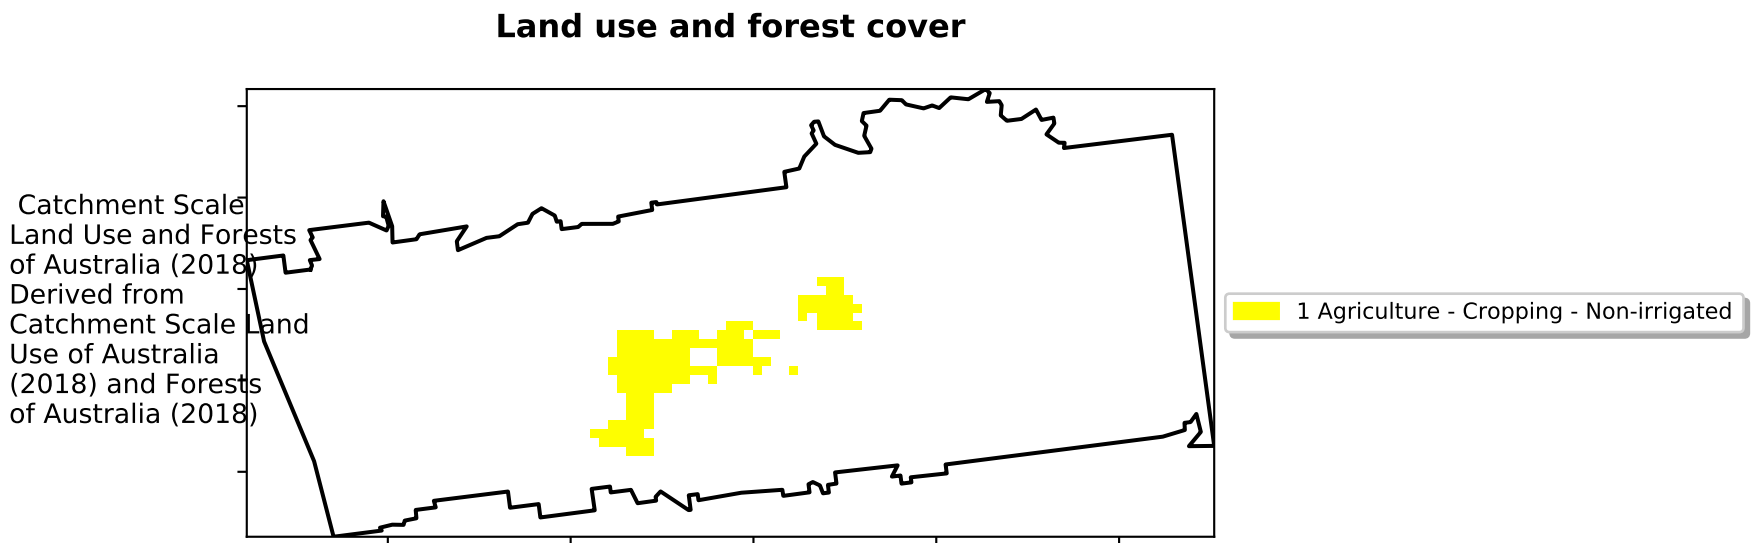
Land use and forest cover

Catchment Scale Land Use and Forests of Australia (2018) Derived from Catchment Scale Land Use of Australia (2018) and Forests of Australia (2018)

1 Agriculture - Cropping - Non-irrigated